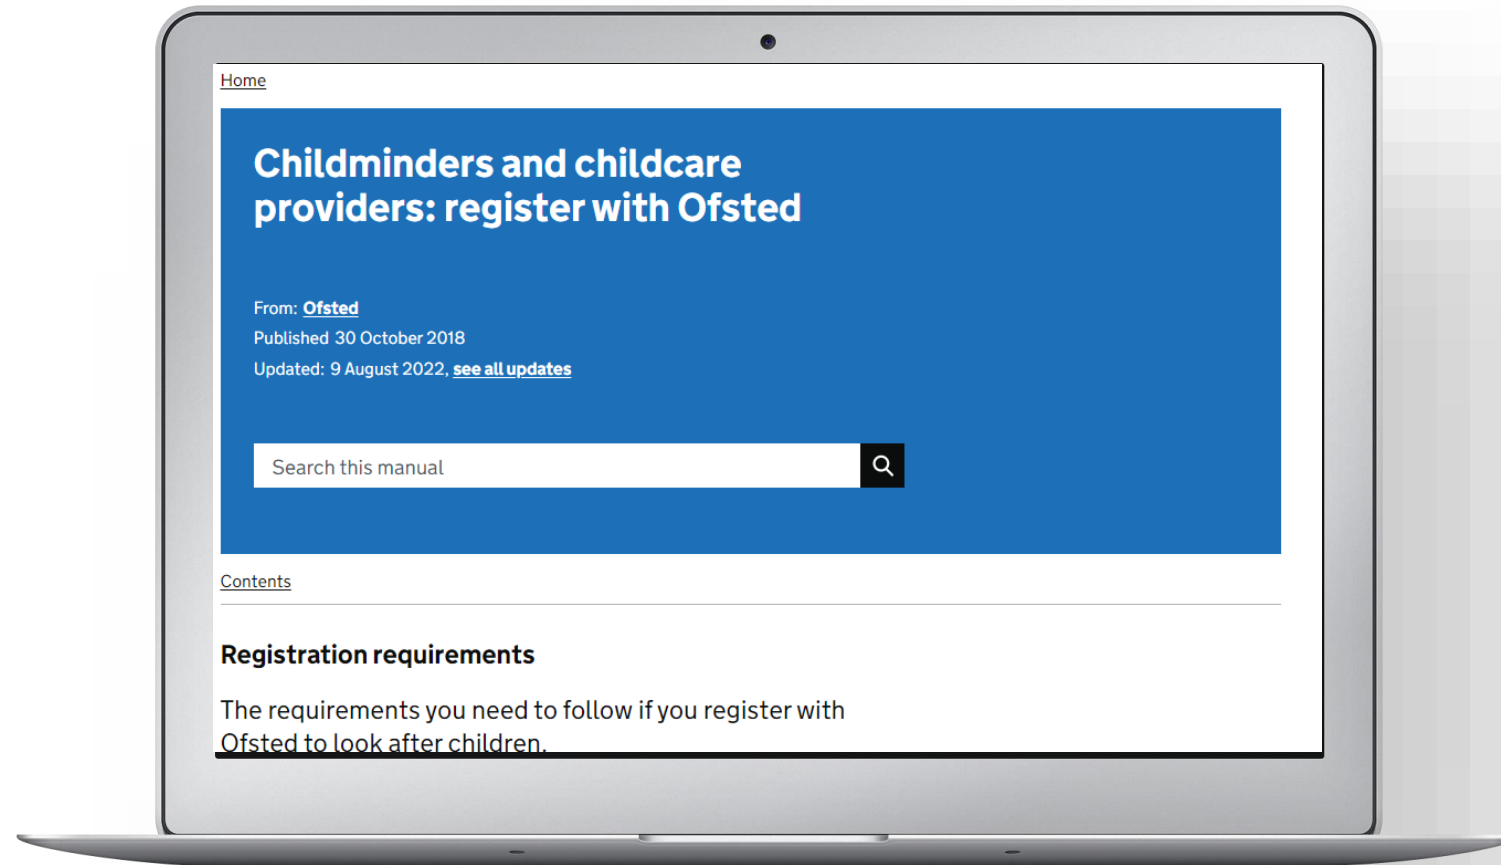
Home

# Childminders and childcare providers: register with Ofsted

From: Ofsted
Published 30 October 2018
Updated: 9 August 2022, see all updates

Search this manual

Contents

Registration requirements

The requirements you need to follow if you register with Ofsted to look after children.